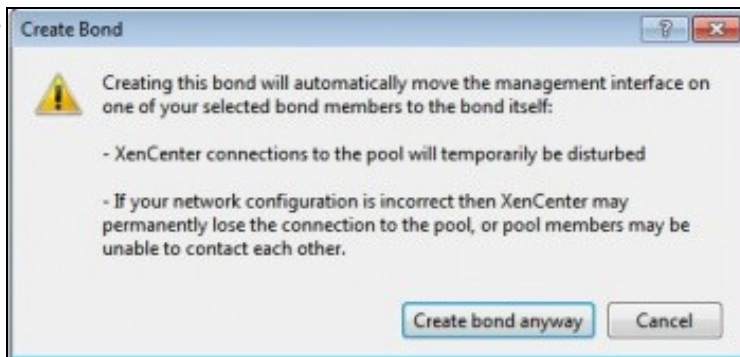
Create Bond

?

Creating this bond will automatically move the management interface on one of your selected bond members to the bond itself:

- XenCenter connections to the pool will temporarily be disturbed

- If your network configuration is incorrect then XenCenter may permanently lose the connection to the pool, or pool members may be unable to contact each other.

Create bond anyway

Cancel